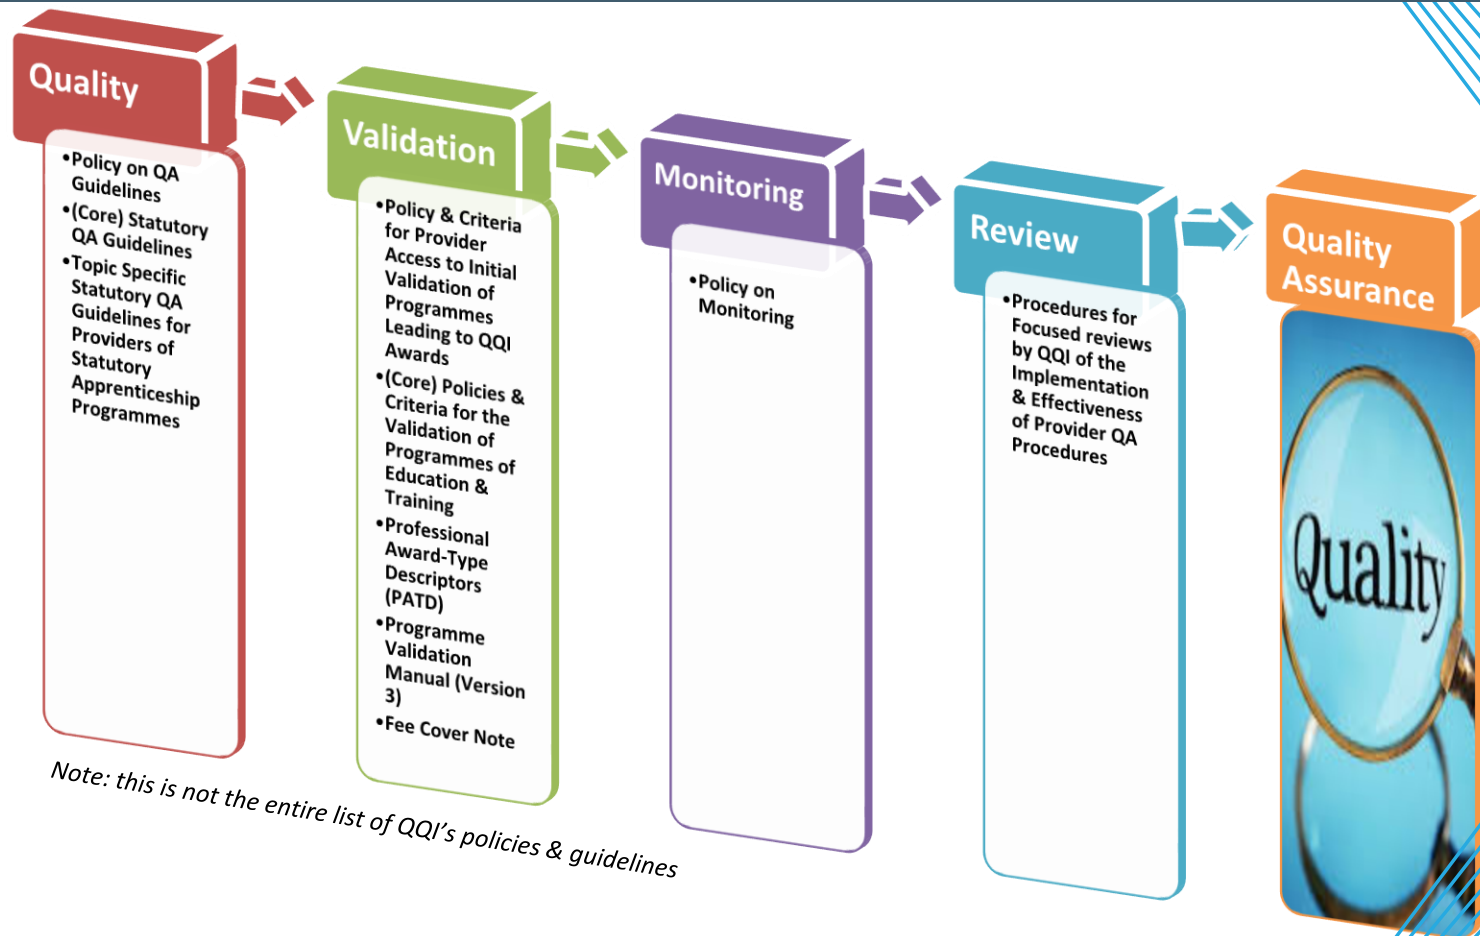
Quality

•Policy on QA Guidelines
•(Core) Statutory QA Guidelines
•Topic Specific Statutory QA Guidelines for Providers of Statutory Apprenticeship Programmes

Validation

•Policy & Criteria for Provider Access to Initial Validation of Programmes Leading to QQI Awards
•(Core) Policies & Criteria for the Validation of Programmes of Education & Training
•Professional Award-Type Descriptors (PATD)
•Programme Validation Manual (Version 3)
•Fee Cover Note

Monitoring

•Policy on Monitoring

Review

•Procedures for Focused reviews by QQI of the Implementation & Effectiveness of Provider QA Procedures

Quality Assurance

Quality

Note: this is not the entire list of QQI's policies & guidelines